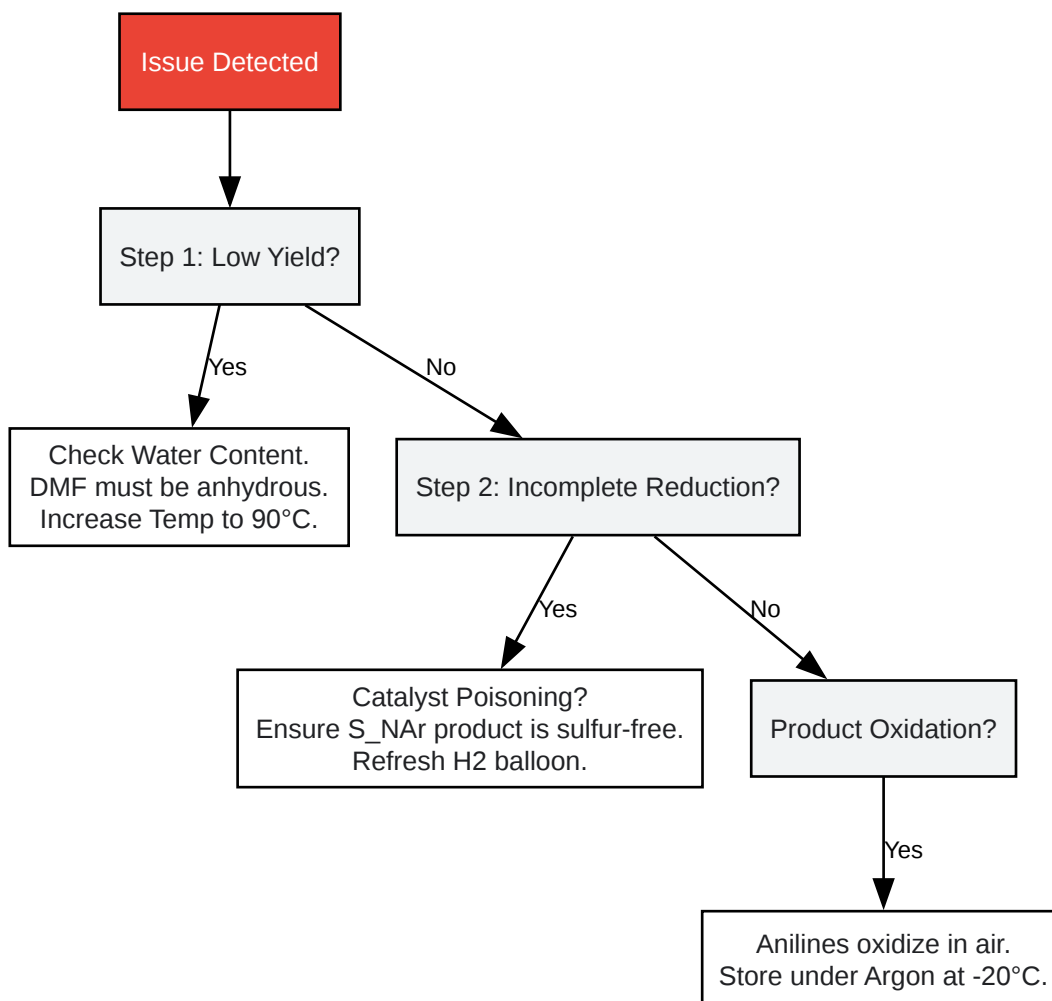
Issue Detected

Step 1: Low Yield?

Yes

No

Check Water Content.
DMF must be anhydrous.
Increase Temp to 90°C.

Step 2: Incomplete Reduction?

Yes

No

Catalyst Poisoning?
Ensure S_NAr product is sulfur-free.
Refresh H2 balloon.

Product Oxidation?

Yes

Anilines oxidize in air.
Store under Argon at -20°C.